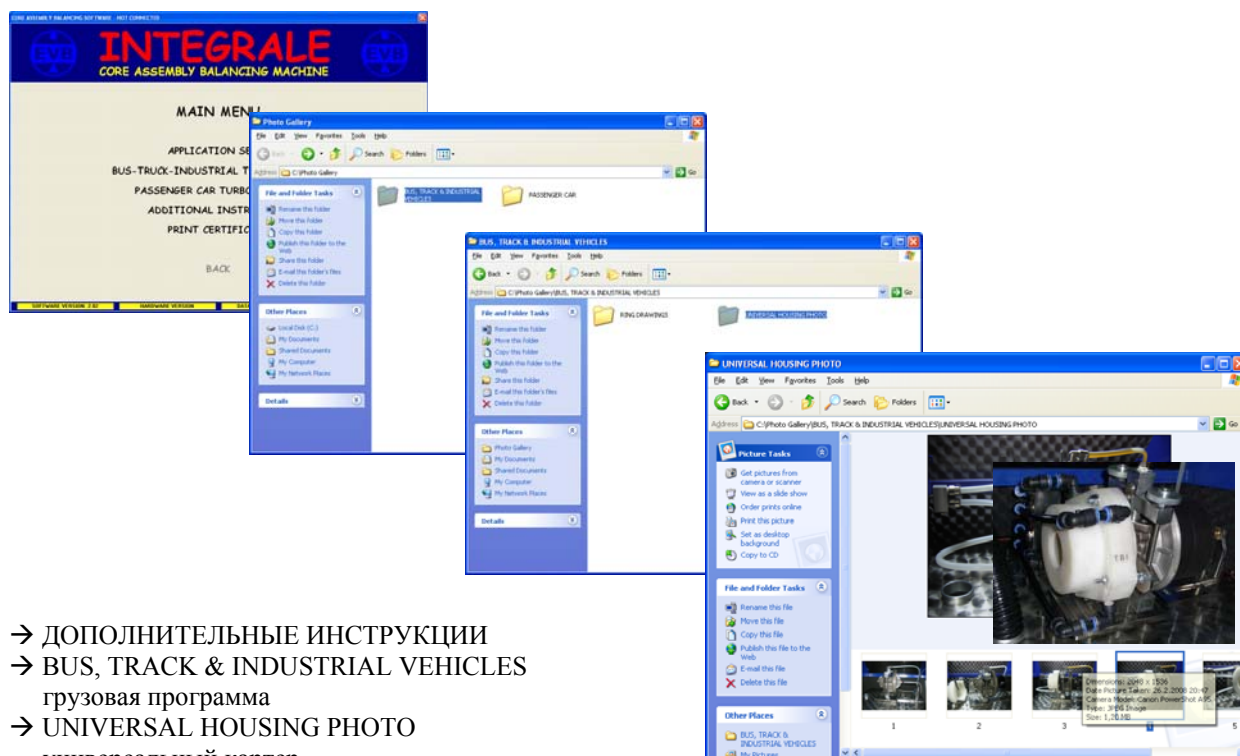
CORE ASSEMBLY BALANCING SOFTWARE - NOT CONNECTED

EVB INTEGRALE EVB
CORE ASSEMBLY BALANCING MACHINE

MAIN MENU

APPLICATION SE
BUS-TRUCK-INDUSTRIAL T
PASSENGER CAR TURBO
ADDITIONAL INSTR
PRINT CERTIFIC

BACK

SOFTWARE VERSION 2.82 | HARDWARE VERSION | DATA

Photo Gallery
File Edit View Favorites Tools Help
Back Search Folders
Address C:\Photo Gallery Go

File and Folder Tasks
Rename this folder
Move this folder
Copy this folder
Publish this folder to the Web
Share this folder
E-mail this folder's files
Delete this folder

Other Places
Local Disk (C:)
My Documents
Shared Documents
My Computer
My Network Places

Details

BUS, TRACK & INDUSTRIAL VEHICLES
PASSENGER CAR

BUS, TRACK & INDUSTRIAL VEHICLES
File Edit View Favorites Tools Help
Back Search Folders
Address C:\Photo Gallery\BUS, TRACK & INDUSTRIAL VEHICLES Go

File and Folder Tasks
Rename this folder
Move this folder
Copy this folder
Publish this folder to the Web
Share this folder
E-mail this folder's files
Delete this folder

Other Places
Photo Gallery
My Documents
Shared Documents
My Computer
My Network Places

Details

RING DRAWINGS
UNIVERSAL HOUSING PHOTO

UNIVERSAL HOUSING PHOTO
File Edit View Favorites Tools Help
Back Search Folders
Address C:\Photo Gallery\BUS, TRACK & INDUSTRIAL VEHICLES\UNIVERSAL HOUSING PHOTO Go

Picture Tasks
Get pictures from camera or scanner
View as a slide show
Order prints online
Print this picture
Set as desktop background
Copy to CD

File and Folder Tasks
Rename this file
Move this file
Copy this file
Publish this file to the Web
E-mail this file
Delete this file

Other Places
BUS, TRACK & INDUSTRIAL VEHICLES
My Pictures

TBI

Dimensions: 2048 x 1536
Date Picture Taken: 26.2.2006 20:47
Camera Model: Canon PowerShot A95
Type: JPEG Image
Size: 1,20 MB

1 2 3 5

→ ДОПОЛНИТЕЛЬНЫЕ ИНСТРУКЦИИ
→ BUS, TRACK & INDUSTRIAL VEHICLES грузовая программа
→ UNIVERSAL HOUSING PHOTO универсальный картер